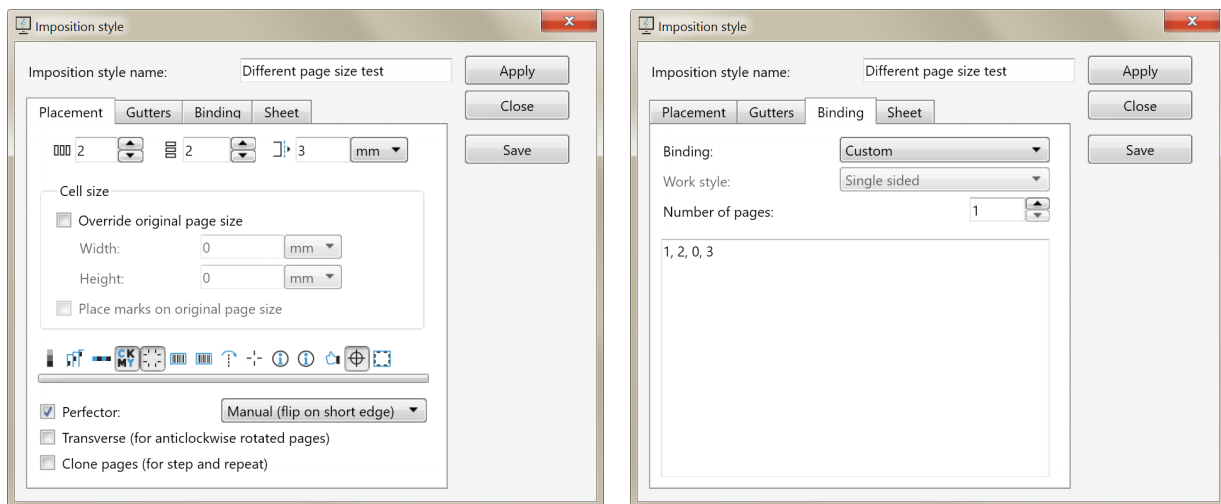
Imposition style

Imposition style name: Different page size test

Apply

Close

Save

Placement Gutters Binding Sheet

2 2 3 mm

Cell size

Override original page size

Width: 0 mm

Height: 0 mm

Place marks on original page size

CK MY

Perfector: Manual (flip on short edge)

Transverse (for anticlockwise rotated pages)

Clone pages (for step and repeat)

Imposition style

Imposition style name: Different page size test

Apply

Close

Save

Placement Gutters Binding Sheet

Binding: Custom

Work style: Single sided

Number of pages: 1

1, 2, 0, 3